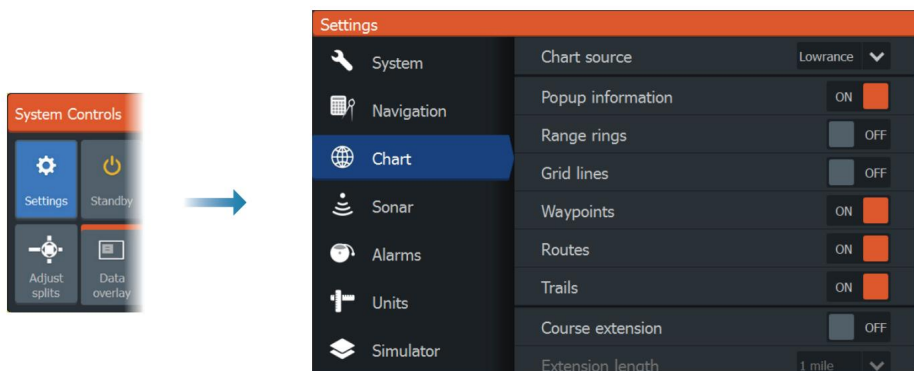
System Controls

Settings

Standby

Adjust splits

Data overlay

Settings

System

Navigation

Chart

Sonar

Alarms

Units

Simulator

Chart source Lowrance

Popup information ON

Range rings OFF

Grid lines OFF

Waypoints ON

Routes ON

Trails ON

Course extension OFF

Extension length 1 mile